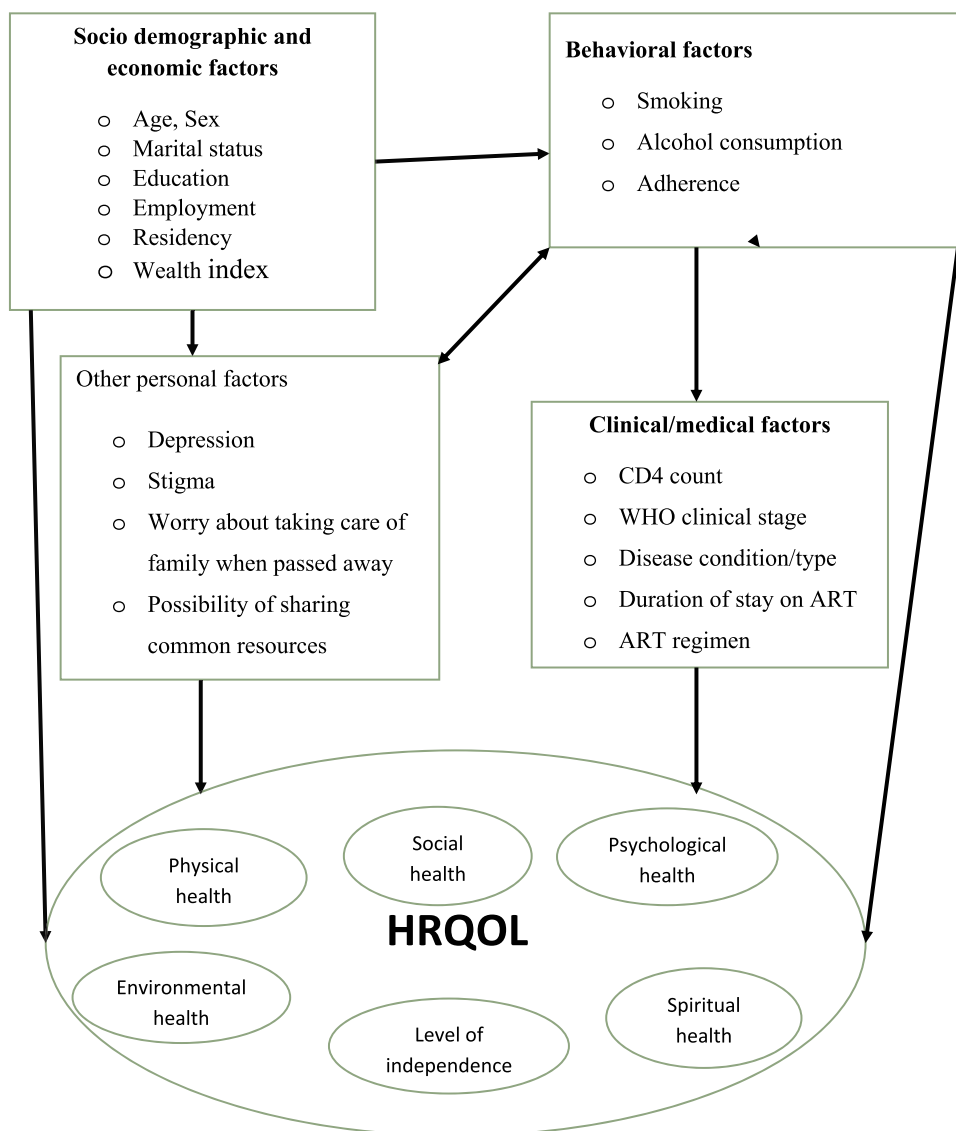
Socio demographic and economic factors

o Age, Sex
o Marital status
o Education
o Employment
o Residency
o Wealth index

Behavioral factors

o Smoking
o Alcohol consumption
o Adherence

Other personal factors

o Depression
o Stigma
o Worry about taking care of family when passed away
o Possibility of sharing common resources

Clinical/medical factors

o CD4 count
o WHO clinical stage
o Disease condition/type
o Duration of stay on ART
o ART regimen

Physical health

Social health

Psychological health

HRQOL

Environmental health

Level of independence

Spiritual health